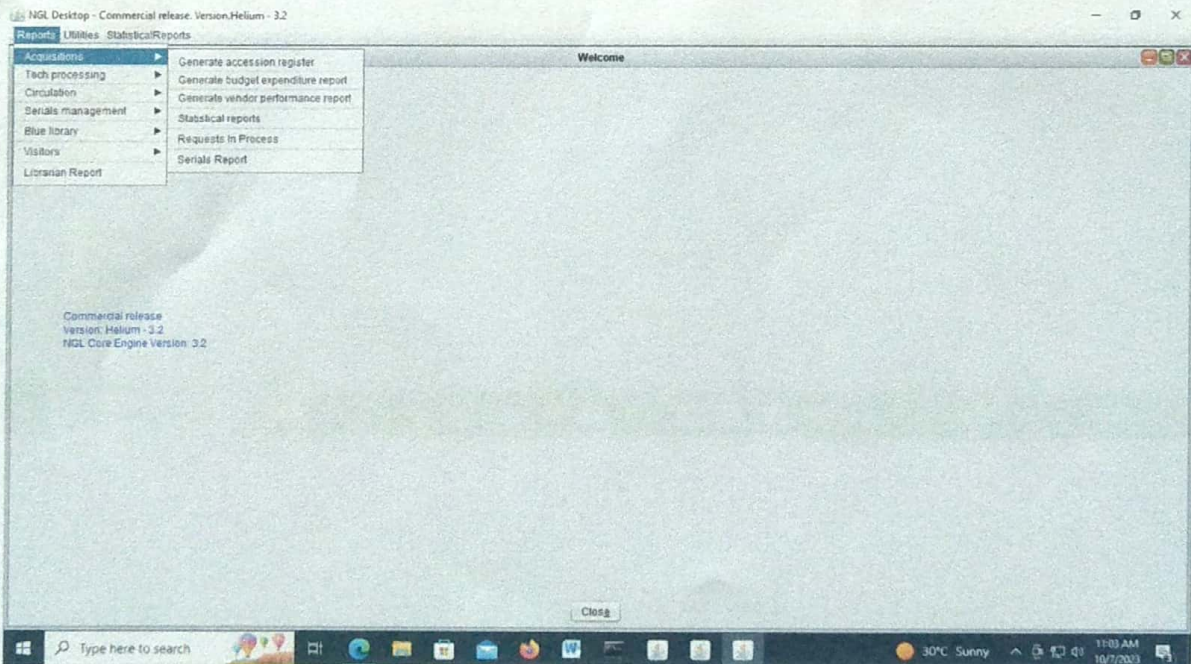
NGL Desktop - Commercial release. Version,Helium - 3.2

Reports Utilities StatisticalReports

Acquisitions
Tech processing
Circulation
Serials management
Blue library
Visitors
Librarian Report

Generate accession register
Generate budget expenditure report
Generate vendor performance report
Statistical reports
Requests In Process
Serials Report

Welcome

Commercial release
Version: Helium - 3.2
NGL Core Engine Version 3.2

Close

Type here to search

30°C Sunny

11:03 AM
10/7/2023